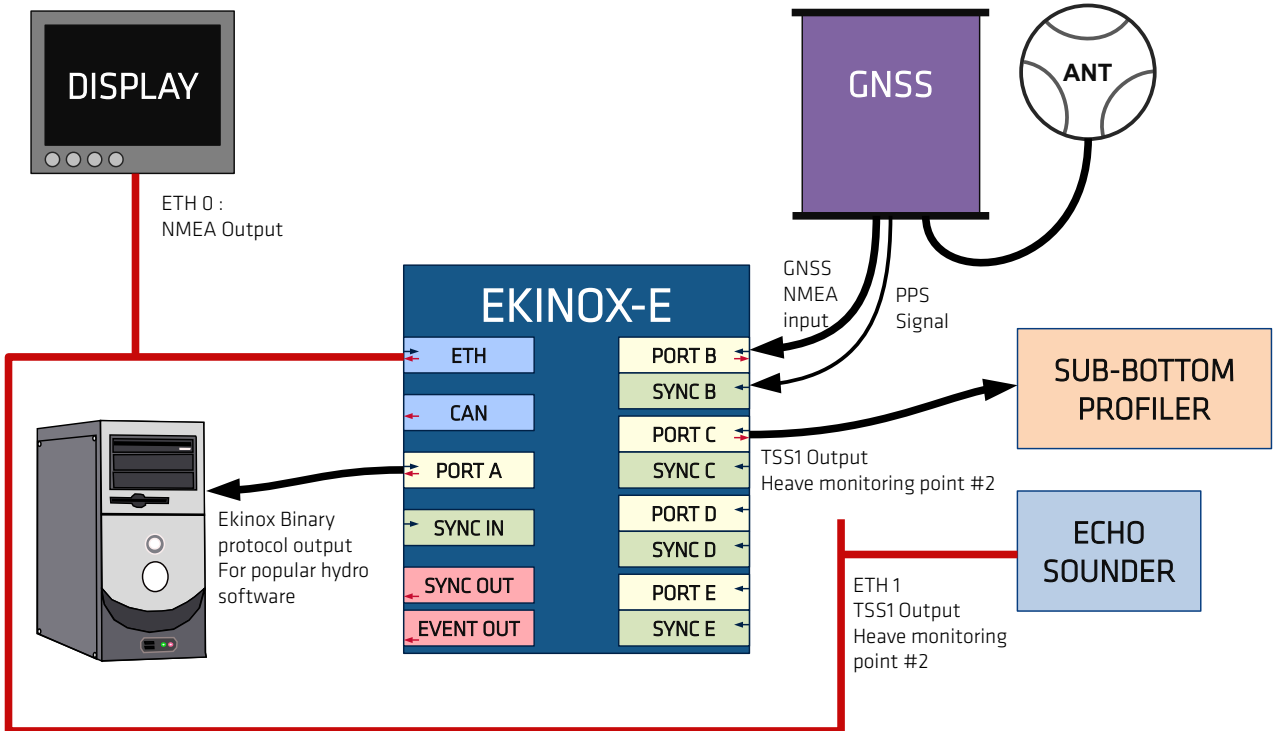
DISPLAY

ETH 0 :
NMEA Output

GNSS

ANT

GNSS
NMEA
input

PPS
Signal

EKINOX-E

ETH

CAN

PORT A

SYNC IN

SYNC OUT

EVENT OUT

PORT B

SYNC B

PORT C

SYNC C

PORT D

SYNC D

PORT E

SYNC E

SUB-BOTTOM PROFILER

TSS1 Output
Heave monitoring point #2

ECHO SOUNDER

ETH 1
TSS1 Output
Heave monitoring point #2

Ekinox Binary protocol output
For popular hydro software